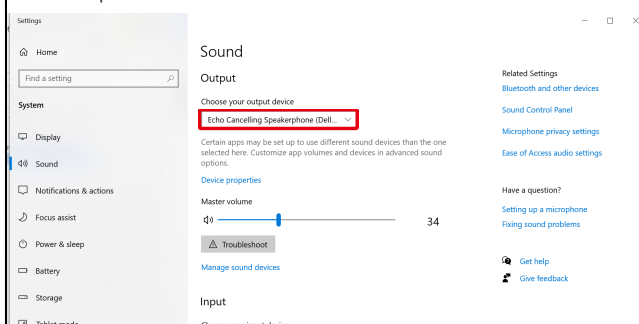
Settings

Home

Find a setting

System

Display

Sound

Notifications & actions

Focus assist

Power & sleep

Battery

Storage

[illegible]

Sound

Output

Choose your output device

Echo Cancelling Speakerphone (Dell...

Certain apps may be set up to use different sound devices than the one selected here. Customize app volumes and devices in advanced sound options.

Device properties

Master volume

34

Troubleshoot

Manage sound devices

Input

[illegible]

Related Settings

Bluetooth and other devices

Sound Control Panel

Microphone privacy settings

Ease of Access audio settings

Have a question?

Setting up a microphone

Fixing sound problems

Get help

Give feedback